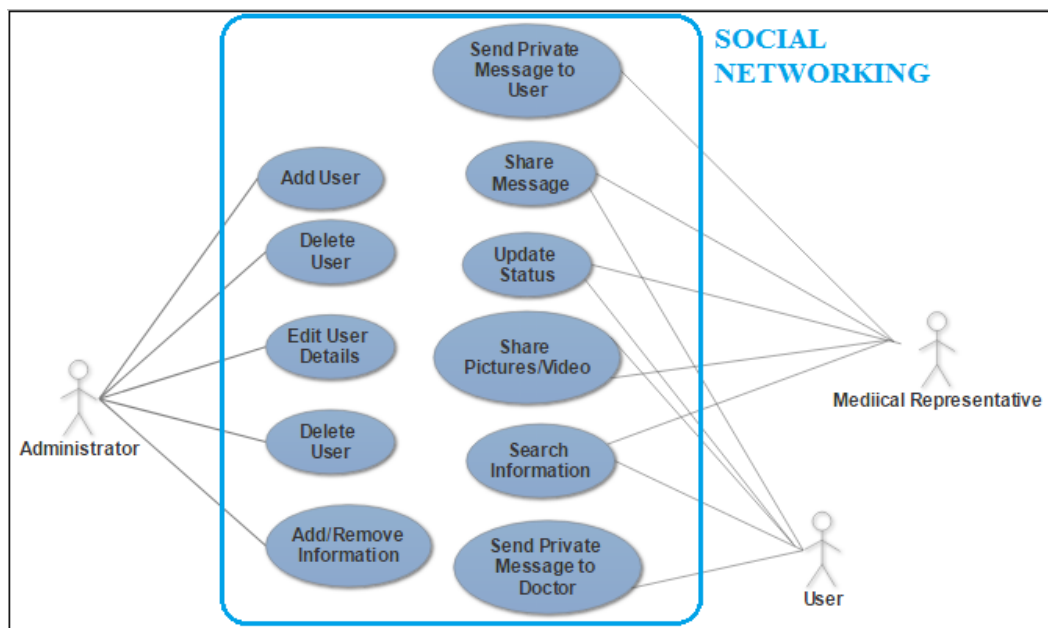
SOCIAL NETWORKING

Send Private Message to User

Add User

Share Message

Delete User

Update Status

Edit User Details

Share Pictures/Video

Mediical Representative

Administrator

Delete User

Search Information

Add/Remove Information

Send Private Message to Doctor

User